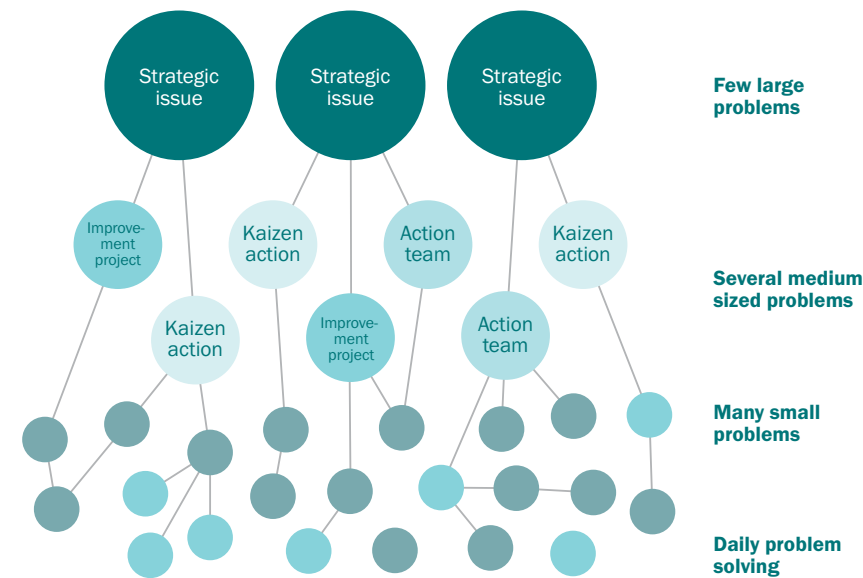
Strategic issue

Strategic issue

Strategic issue

Few large problems

Improvement project

Kaizen action

Action team

Kaizen action

Kaizen action

Improvement project

Action team

Several medium sized problems

Many small problems

Daily problem solving